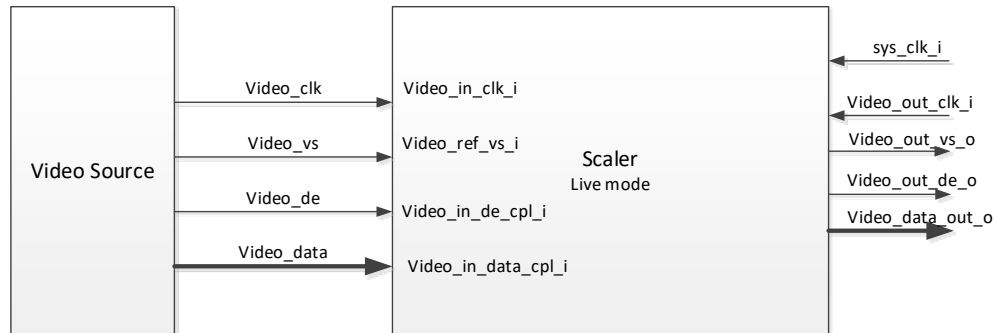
Video Source

Video_clk
Video_vs
Video_de
Video_data

Video_in_clk_i
Video_ref_vs_i
Video_in_de_cpl_i
Video_in_data_cpl_i

Scaler
Live mode

sys_clk_i
Video_out_clk_i
Video_out_vs_o
Video_out_de_o
Video_data_out_o